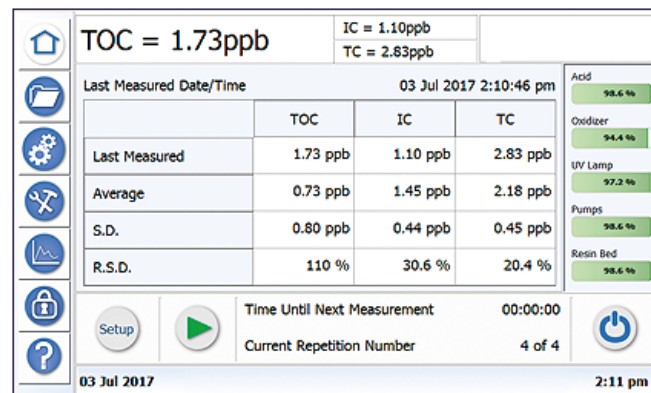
TOC = 1.73ppb

IC = 1.10ppb
TC = 2.83ppb

Last Measured Date/Time 03 Jul 2017 2:10:46 pm

| | TOC | IC | TC |
|---|---|---|---|
| Last Measured | 1.73 ppb | 1.10 ppb | 2.83 ppb |
| Average | 0.73 ppb | 1.45 ppb | 2.18 ppb |
| S.D. | 0.80 ppb | 0.44 ppb | 0.45 ppb |
| R.S.D. | 110 % | 30.6 % | 20.4 % |

Acid 98.6 %
Oxidizer 94.4 %
UV Lamp 97.2 %
Pumps 98.6 %
Resin Bed 98.6 %

Setup

Time Until Next Measurement 00:00:00
Current Repetition Number 4 of 4

03 Jul 2017 2:11 pm